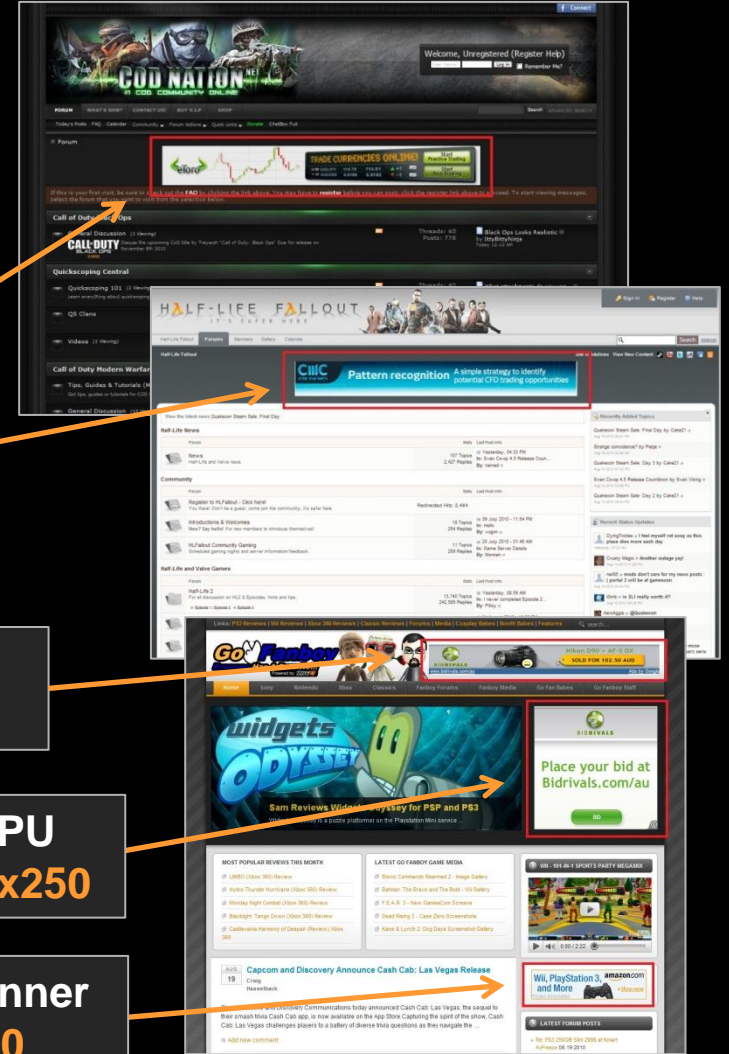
Connect

COD NATION

Welcome, Unregistered (Register Help)

Remember Me?

FORUM WHAT'S NEW? CONTACT US! BUY V.I.P SHOP

Today's Posts FAQ Calendar Community Forum Actions Quick Links Donate ChatBox Full

Forum

TRADE CURRENCIES ONLINE!

Start Practice Trading

Call of Duty

General Discussion

CALL DUTY BLACK OPS

Threads: 65 Posts: 775

Black Ops Looks Realistic

Quickscoping Central

Quickscoping 101

QS Clans

Videos

Call of Duty Modern Warfare

Tips, Guides & Tutorials

General Discussion

HALF-LIFE FALLOUT IT'S SAFER HERE

Sign In Register Help

Half-Life Fallout Forums Members Gallery Calendar

Search

CMC Pattern recognition A simple strategy to identify potential CFD trading opportunities

Half-Life News

News

Community

Register to HLFallout - Click here!

Introductions & Welcomes

HLFallout Community Gaming

Half-Life and Valve Games

Half-Life 2

Recently Added Topics

Recent Status Updates

Links: PS3 Reviews | Wii Reviews | Xbox 360 Reviews | Classic Reviews | Forums | Media | Cosplay Babes | Booth Babes | Features

Go Fanboy

BIDRIVALS

Nikon D90 + AF-S DX SOLD FOR 102.50 AUD

Home Sony Nintendo Xbox Classics Fanboy Forums Fanboy Media Go Fan Babes Go Fanboy Staff

widgets ODYSSEY

Sam Reviews Widget Odyssey for PSP and PS3

BIDRIVALS

Place your bid at Bidrivals.com/au

BID

MOST POPULAR REVIEWS THIS MONTH

LIMBO (Xbox 360) Review

Hydro Thunder Hurricane (Xbox 360) Review

Monday Night Combat (Xbox 360) Review

Blacklight: Tango Down (Xbox 360) Review

Castlevania Harmony of Despair (Review) (Xbox 360)

LATEST GO FANBOY GAME MEDIA

Bionic Commando Rearmed 2 - Image Gallery

Batman: The Brave and The Bold - Wii Gallery

F.E.A.R. 3 - New GamesCom Screens

Dead Rising 2 - Case Zero Screenshots

Kane & Lynch 2: Dog Days Screenshot Gallery

WII - 101-IN-1 SPORTS PARTY MEGAMIX

AUG 19 Capcom and Discovery Announce Cash Cab: Las Vegas Release

Craig Nassarback

Wii, PlayStation 3, and More amazon.com

LATEST FORUM POSTS

Add new comment

PU

x250

nner

0